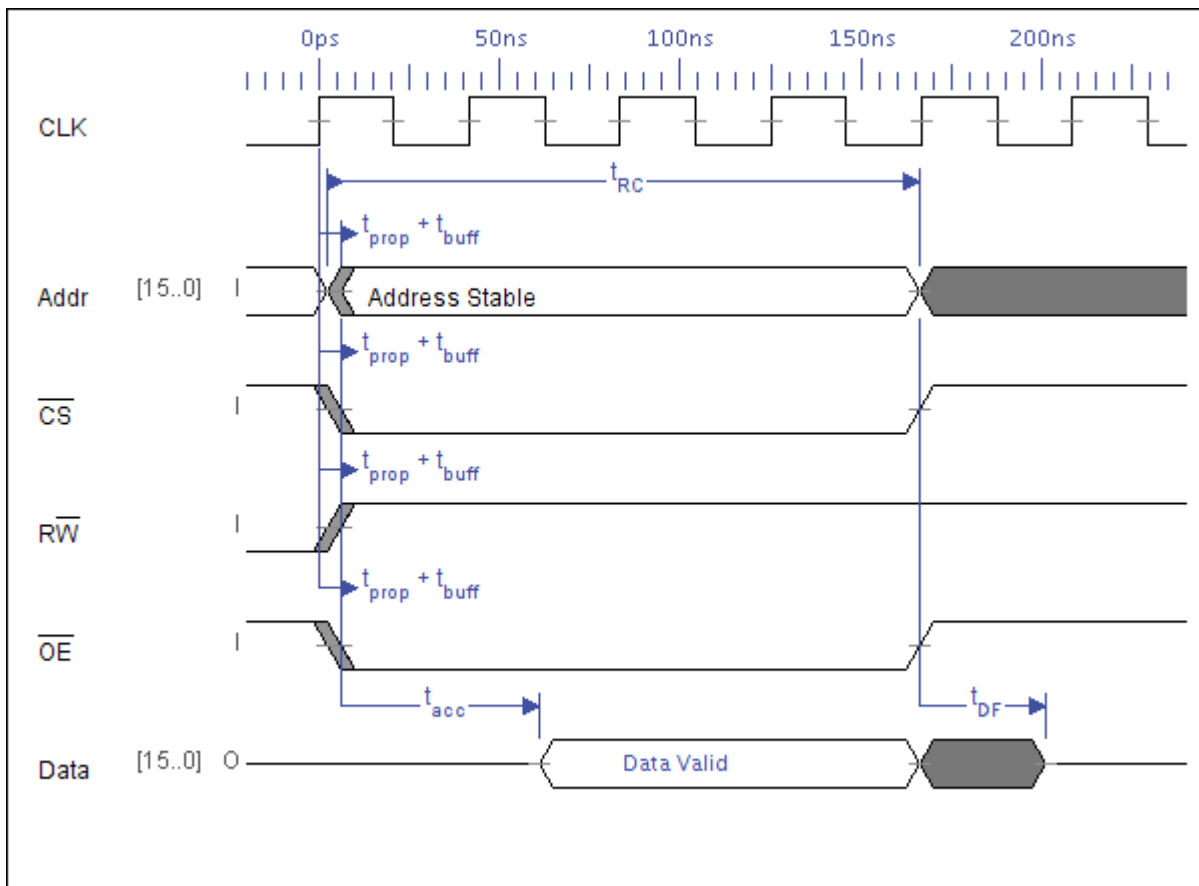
0ps 50ns 100ns 150ns 200ns

CLK

$t_{RC}$

$t_{prop}$ + $t_{buff}$

Addr [15..0] I

Address Stable

$t_{prop}$ + $t_{buff}$

$\overline{CS}$ I

$t_{prop}$ + $t_{buff}$

$R\overline{W}$ I

$t_{prop}$ + $t_{buff}$

$\overline{OE}$ I

$t_{acc}$

$t_{DF}$

Data [15..0] O

Data Valid